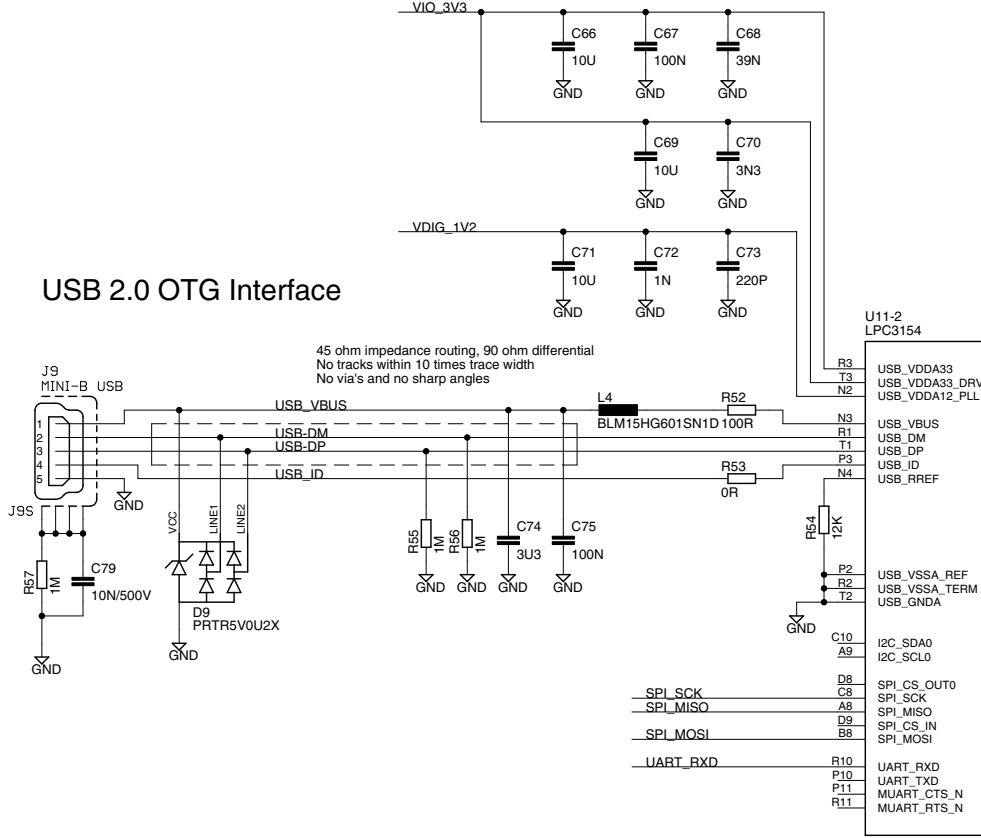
VIO_3V3

C66
10U
GND

C67
100N
GND

C68
39N
GND

C69
10U
GND

C70
3N3
GND

VDIG_1V2

C71
10U
GND

C72
1N
GND

C73
220P
GND

USB 2.0 OTG Interface

U11-2
LPC3154

45 ohm impedance routing, 90 ohm differential
No tracks within 10 times trace width
No via's and no sharp angles

J9
MINI-B USB
1
2
3
4
5
GND
J9S

USB_VBUS
USB-DM
USB-DP
USB_ID

L4
BLM15HG601SN1D
R52
100R
R53
0R

R3 USB_VDDA33
T3 USB_VDDA33_DRV
N2 USB_VDDA12_PLL
N3 USB_VBUS
R1 USB_DM
T1 USB_DP
P3 USB_ID
N4 USB_RREF

R54
12K

P2 USB_VSSA_REF
R2 USB_VSSA_TERM
T2 USB_GNDA
GND

C10 I2C_SDA0
A9 I2C_SCL0

D8 SPI_CS_OUT0
C8 SPI_SCK
A8 SPI_MISO
D9 SPI_CS_IN
B8 SPI_MOSI

R10 UART_RXD
P10 UART_TXD
P11 MUART_CTS_N
R11 MUART_RTS_N

SPI_SCK
SPI_MISO
SPI_MOSI
UART_RXD

VCC
LINE1
LINE2
D9
PRTR5V0U2X
GND

R57
1M
C79
10N/500V
GND

R55
1M
GND
R56
1M
GND
C74
3U3
GND
C75
100N
GND